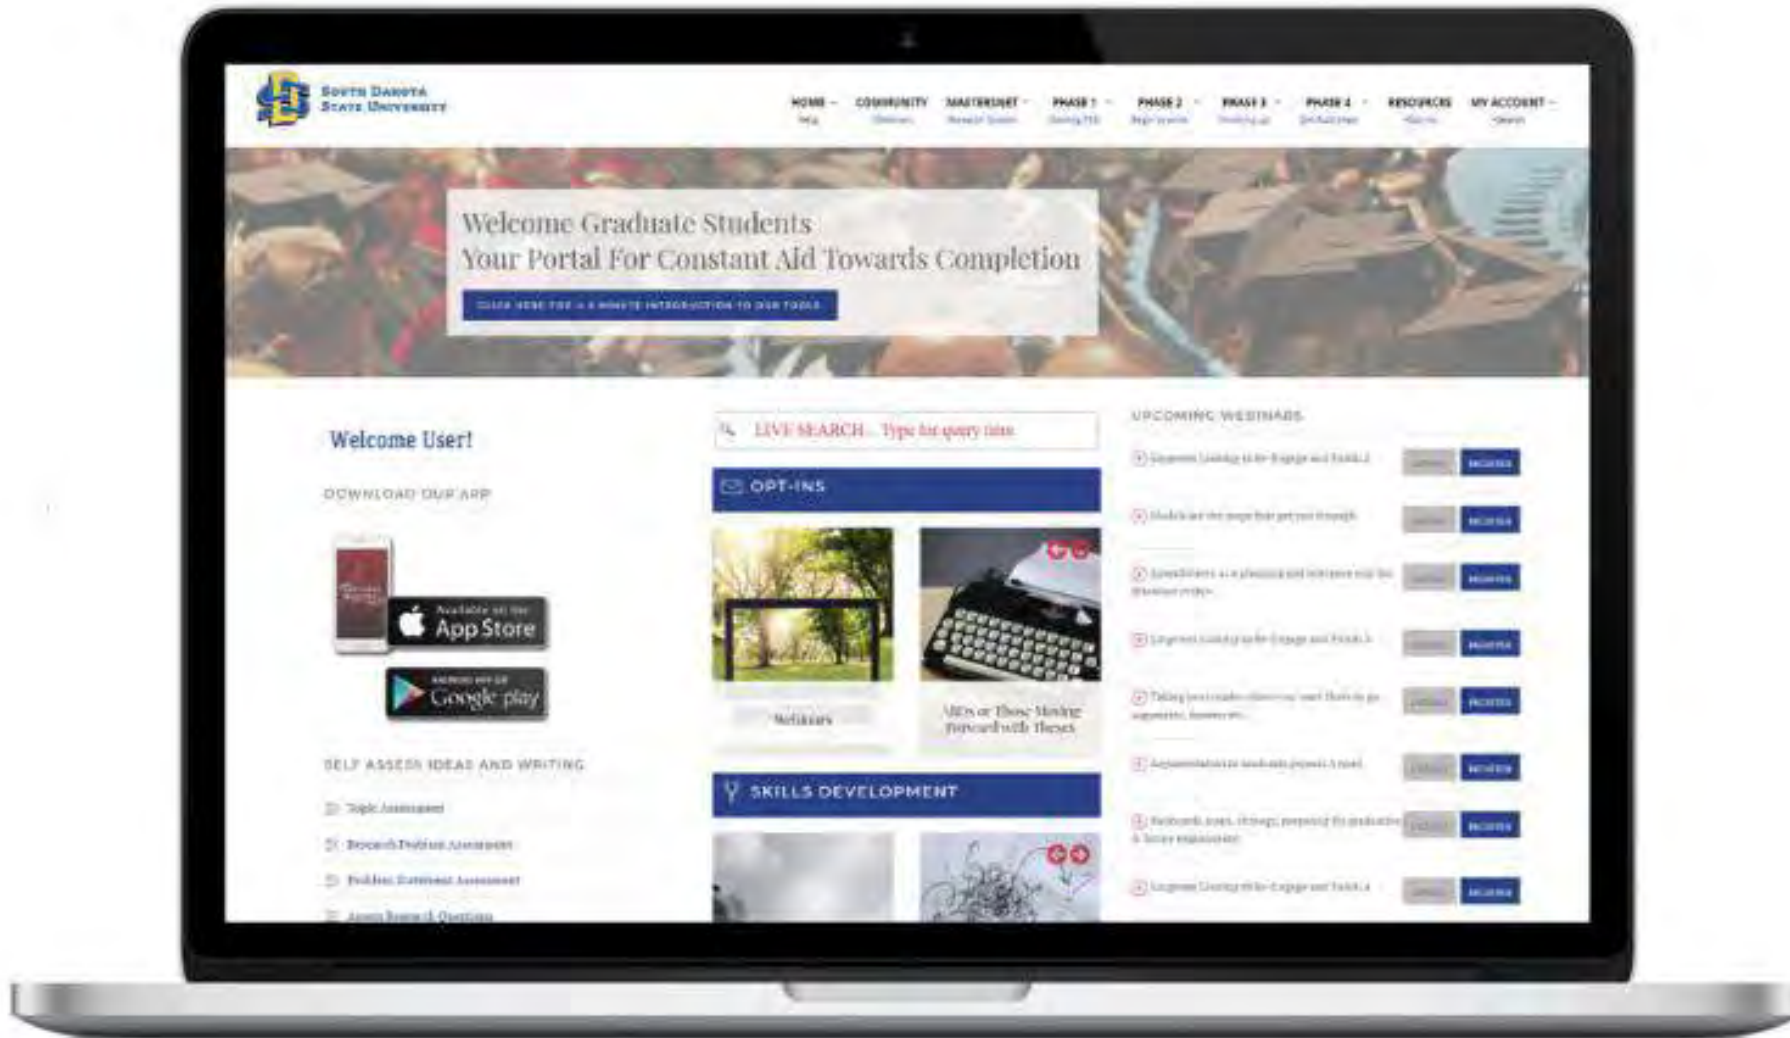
SOUTH DAKOTA STATE UNIVERSITY

HOME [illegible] COMMUNITY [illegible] MASTERSHEET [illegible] PHASE 1 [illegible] PHASE 2 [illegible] PHASE 3 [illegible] PHASE 4 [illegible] RESOURCES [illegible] MY ACCOUNT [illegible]

Welcome Graduate Students
Your Portal For Constant Aid Towards Completion

CLICK HERE FOR A 5 MINUTE INTRODUCTION TO OUR TOOLS

Welcome User!

DOWNLOAD OUR APP

Available on the App Store

Google play

SELF ASSESS IDEAS AND WRITING

Topic Assessment
Research Problem Assessment
Problem Statement Assessment
Assess Research Questions

LIVE SEARCH... Type for query titles

OPT-INS

Webinars

ABDs or Those Moving Forward with Theses

SKILLS DEVELOPMENT

UPCOMING WEBINARS

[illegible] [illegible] REGISTER
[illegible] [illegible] REGISTER
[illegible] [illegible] REGISTER
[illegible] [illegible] REGISTER
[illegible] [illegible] REGISTER
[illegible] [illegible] REGISTER
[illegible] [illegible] REGISTER
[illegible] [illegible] REGISTER